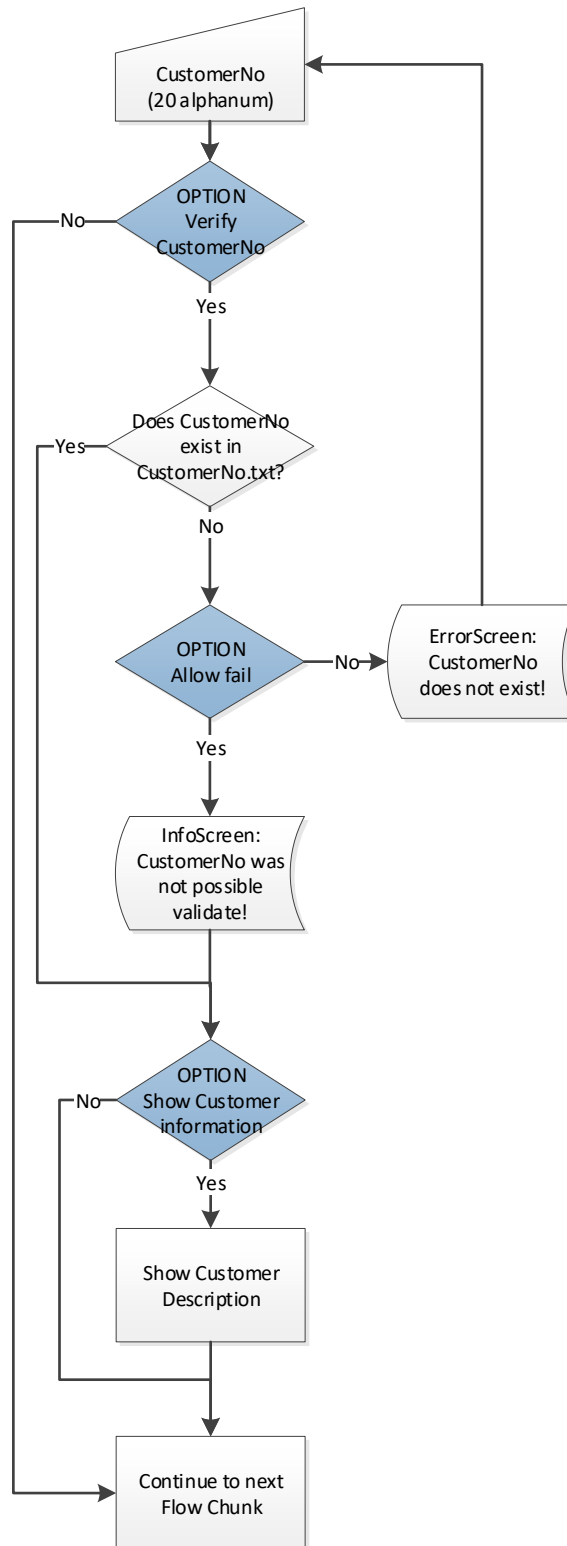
CustomerNo
(20 alphanum)

No

OPTION
Verify
CustomerNo

Yes

Yes

Does CustomerNo
exist in
CustomerNo.txt?

No

OPTION
Allow fail

No

ErrorScreen:
CustomerNo
does not exist!

Yes

InfoScreen:
CustomerNo was
not possible
validate!

No

OPTION
Show Customer
information

Yes

Show Customer
Description

Continue to next
Flow Chunk